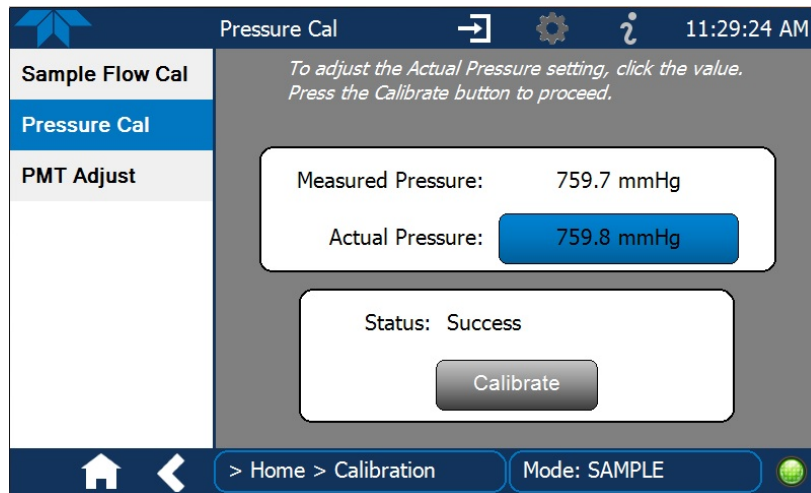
Pressure Cal

11:29:24 AM

Sample Flow Cal

Pressure Cal

PMT Adjust

To adjust the Actual Pressure setting, click the value. Press the Calibrate button to proceed.

Measured Pressure: 759.7 mmHg

Actual Pressure: 759.8 mmHg

Status: Success

Calibrate

> Home > Calibration

Mode: SAMPLE